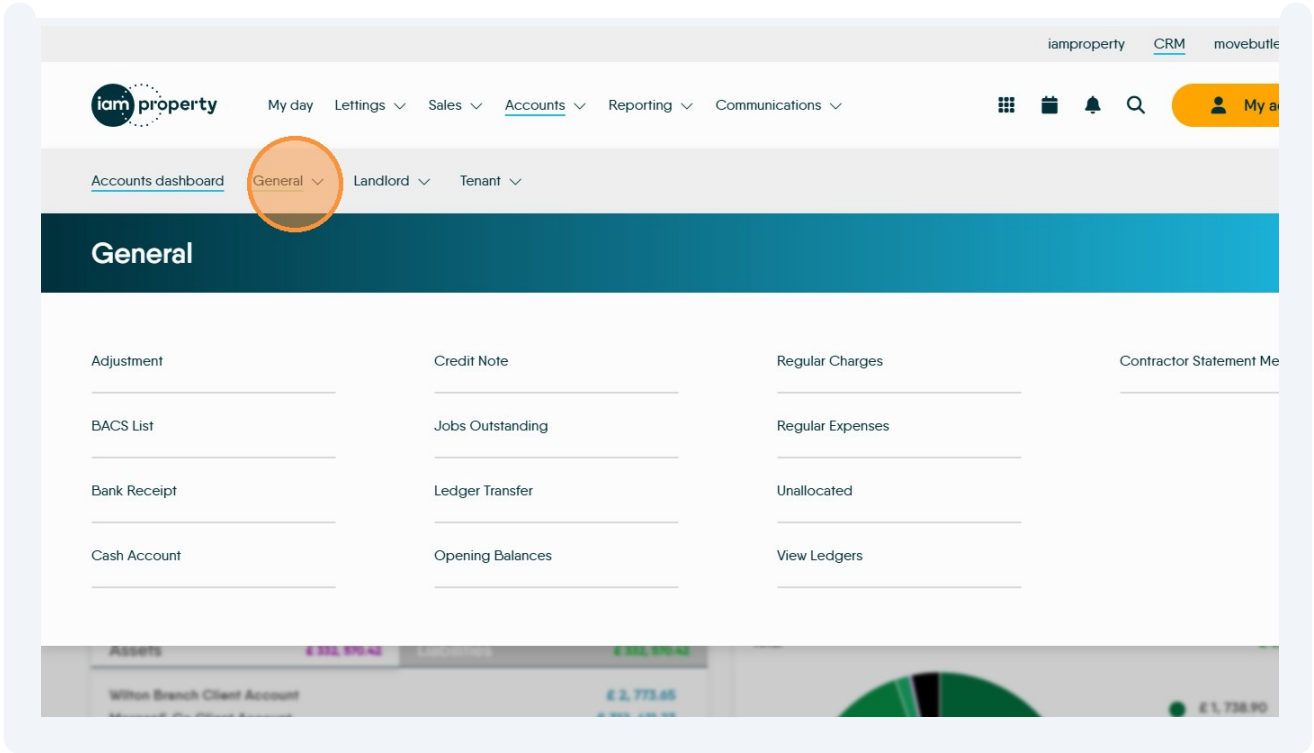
iamproperty CRM movebutle

iam property My day Lettings Sales Accounts Reporting Communications My a

Accounts dashboard General Landlord Tenant

General

Adjustment
BACS List
Bank Receipt
Cash Account

Credit Note
Jobs Outstanding
Ledger Transfer
Opening Balances

Regular Charges
Regular Expenses
Unallocated
View Ledgers

Contractor Statement Me

Assets £ 332, 970.42 Liabilities £ 332, 970.42

Wilton Branch Client Account £ 2, 773.65

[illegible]

£ 1, 738.90